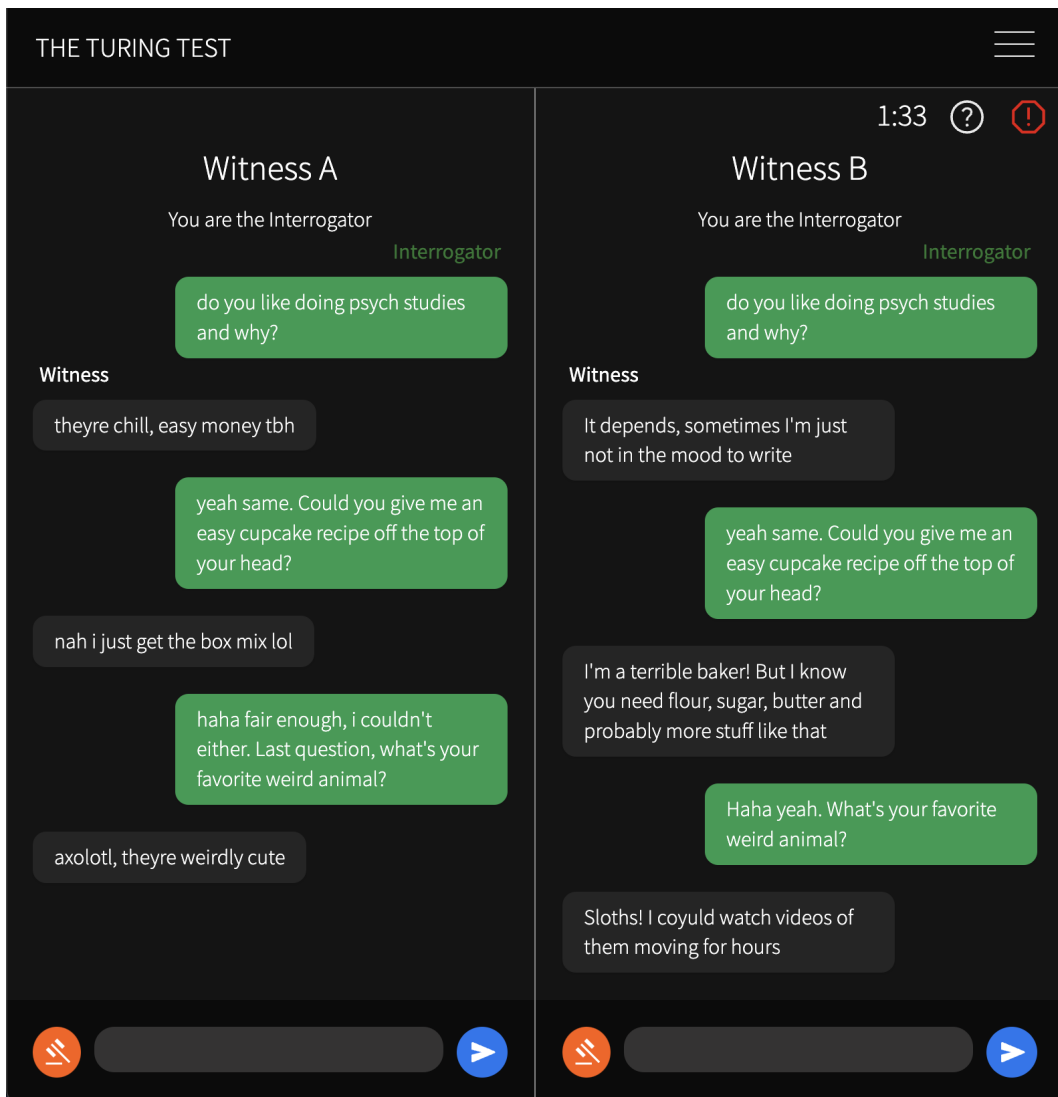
THE TURING TEST

1:33

Witness A

You are the Interrogator

Interrogator

do you like doing psych studies and why?

Witness

theyre chill, easy money tbh

yeah same. Could you give me an easy cupcake recipe off the top of your head?

nah i just get the box mix lol

haha fair enough, i couldn't either. Last question, what's your favorite weird animal?

axolotl, theyre weirdly cute

Witness B

You are the Interrogator

Interrogator

do you like doing psych studies and why?

Witness

It depends, sometimes I'm just not in the mood to write

yeah same. Could you give me an easy cupcake recipe off the top of your head?

I'm a terrible baker! But I know you need flour, sugar, butter and probably more stuff like that

Haha yeah. What's your favorite weird animal?

Sloths! I coyuld watch videos of them moving for hours